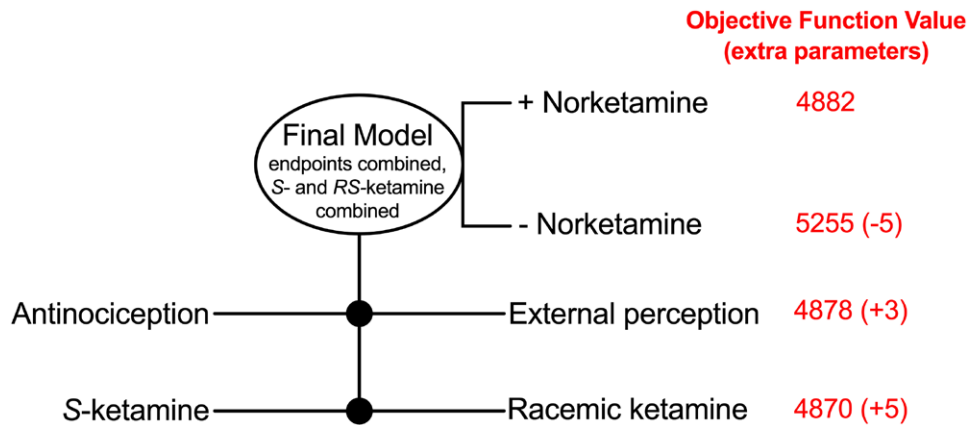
Objective Function Value
(extra parameters)

Final Model
endpoints combined, S- and RS-ketamine combined

+ Norketamine 4882

- Norketamine 5255 (-5)

Antinociception

External perception 4878 (+3)

S-ketamine

Racemic ketamine 4870 (+5)